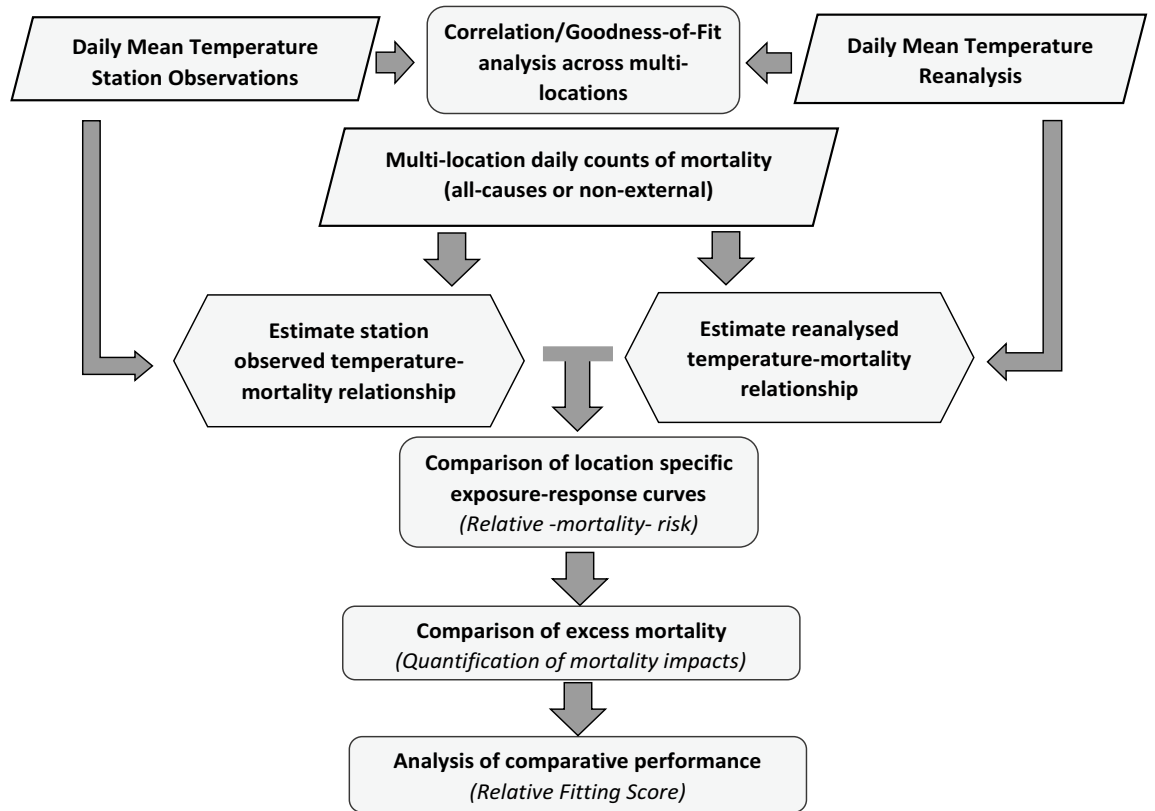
Daily Mean Temperature Station Observations

Correlation/Goodness-of-Fit analysis across multi-locations

Daily Mean Temperature Reanalysis

Multi-location daily counts of mortality (all-causes or non-external)

Estimate station observed temperature-mortality relationship

Estimate reanalysed temperature-mortality relationship

Comparison of location specific exposure-response curves
*(Relative -mortality- risk)*

Comparison of excess mortality
*(Quantification of mortality impacts)*

Analysis of comparative performance
*(Relative Fitting Score)*